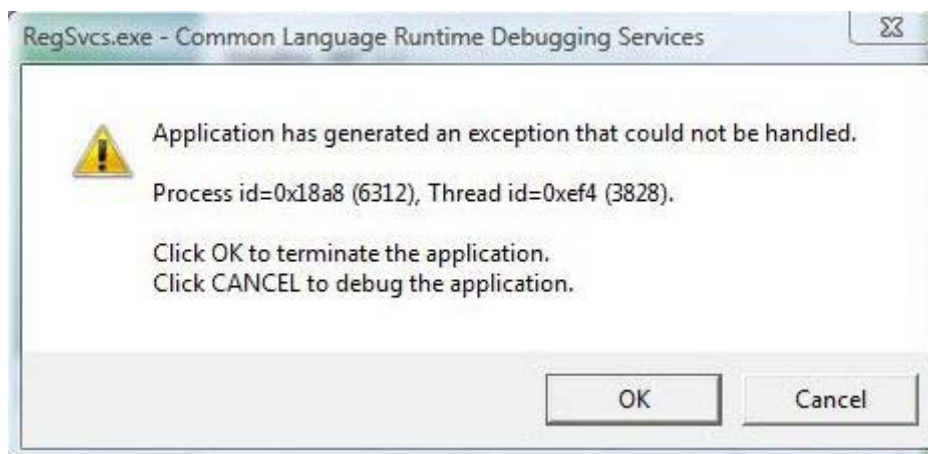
RegSvcs.exe - Common Language Runtime Debugging Services

Application has generated an exception that could not be handled.

Process id=0x18a8 (6312), Thread id=0xef4 (3828).

Click OK to terminate the application.
Click CANCEL to debug the application.

OK

Cancel